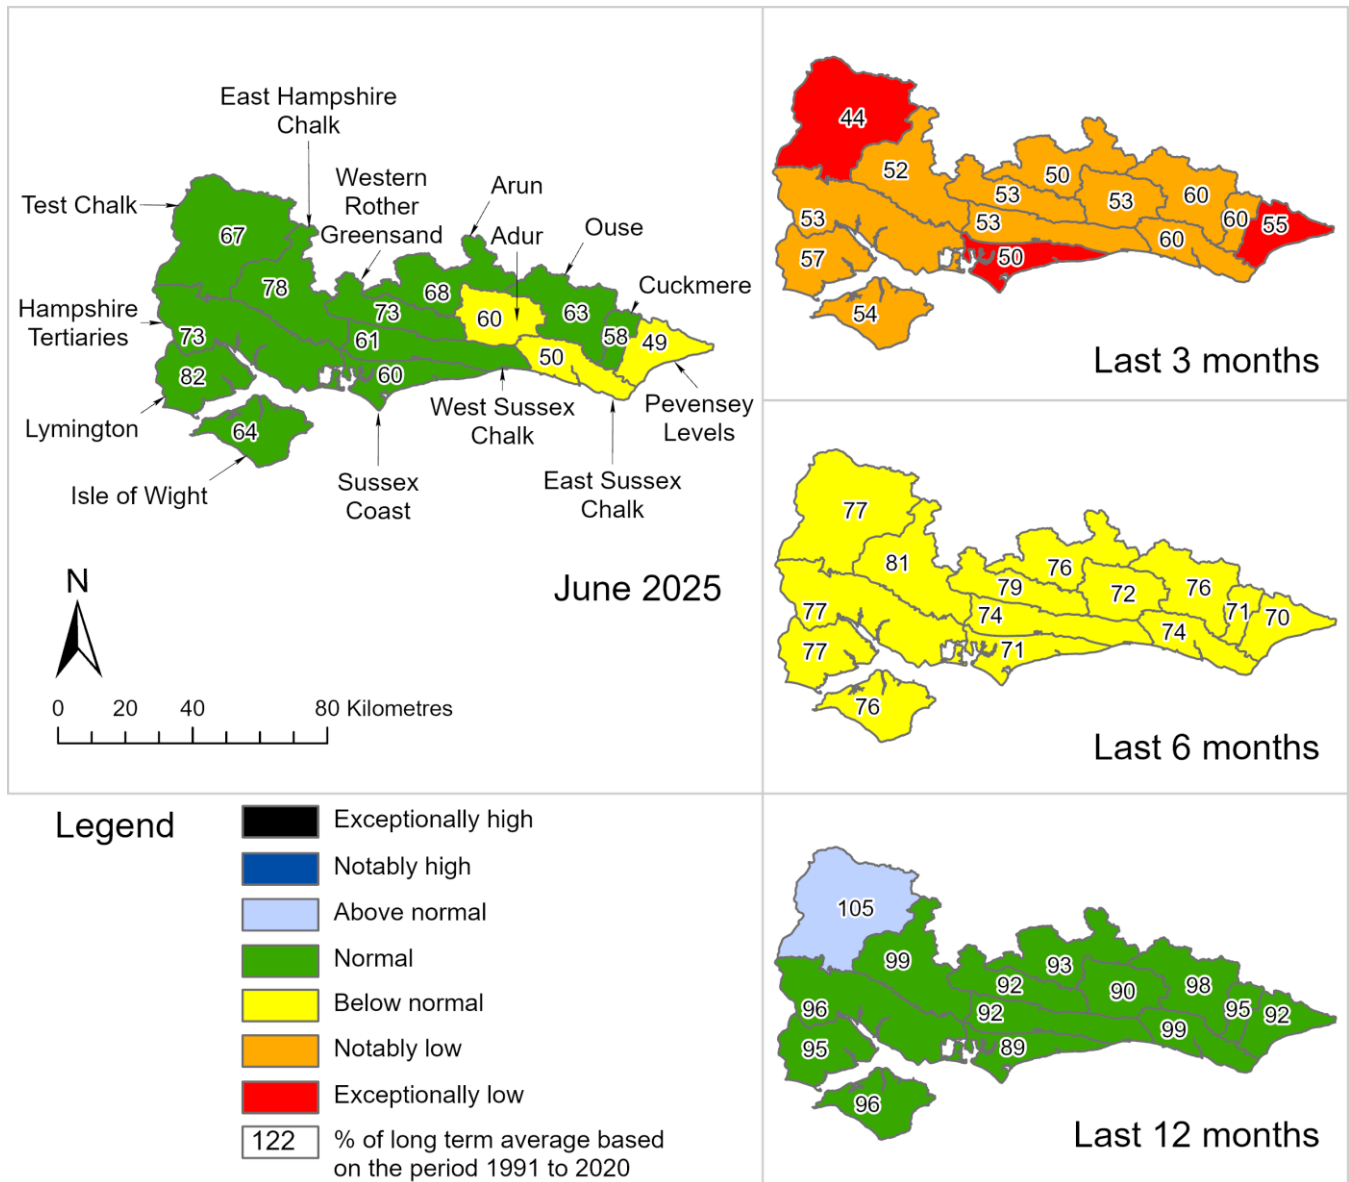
East Hampshire Chalk

Western Rother Greensand

Arun

Adur

Ouse

Cuckmere

Test Chalk

Hampshire Tertiaries

Lymington

Isle of Wight

Sussex Coast

West Sussex Chalk

East Sussex Chalk

Pevensey Levels

67
78
73
82
64
73
61
60
68
60
63
58
49
50

June 2025

N

0 20 40 80 Kilometres

44
52
53
57
54
53
53
50
50
53
60
60
60
55

Last 3 months

77
81
77
77
76
79
74
71
76
72
76
74
71
70

Last 6 months

Legend

Exceptionally high
Notably high
Above normal
Normal
Below normal
Notably low
Exceptionally low
122 % of long term average based on the period 1991 to 2020

105
99
96
95
96
92
92
89
93
90
98
99
95
92

Last 12 months